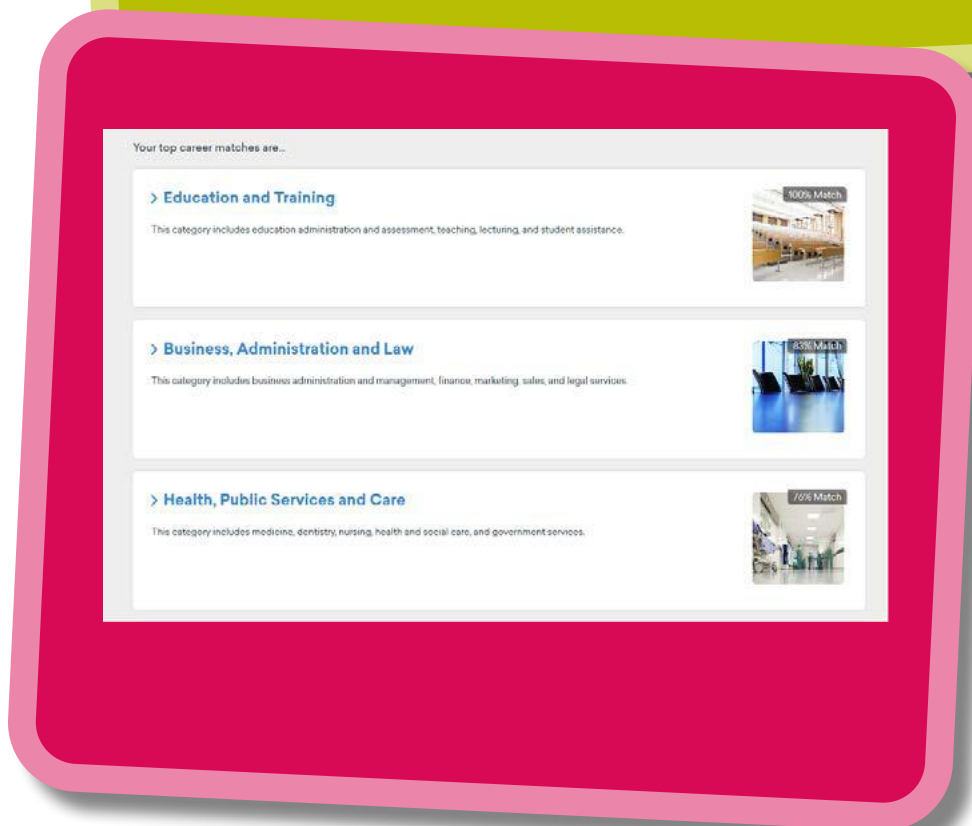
Your top career matches are...

> Education and Training

This category includes education administration and assessment, teaching, lecturing, and student assistance.

100% Match

> Business, Administration and Law

This category includes business administration and management, finance, marketing, sales, and legal services.

83% Match

> Health, Public Services and Care

This category includes medicine, dentistry, nursing, health and social care, and government services.

76% Match